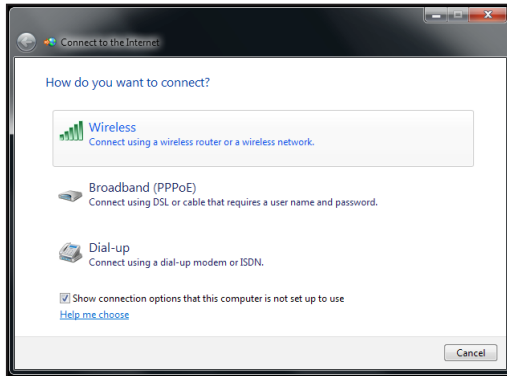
Connect to the Internet

How do you want to connect?

Wireless
Connect using a wireless router or a wireless network.

Broadband (PPPoE)
Connect using DSL or cable that requires a user name and password.

Dial-up
Connect using a dial-up modem or ISDN.

Show connection options that this computer is not set up to use
Help me choose

Cancel